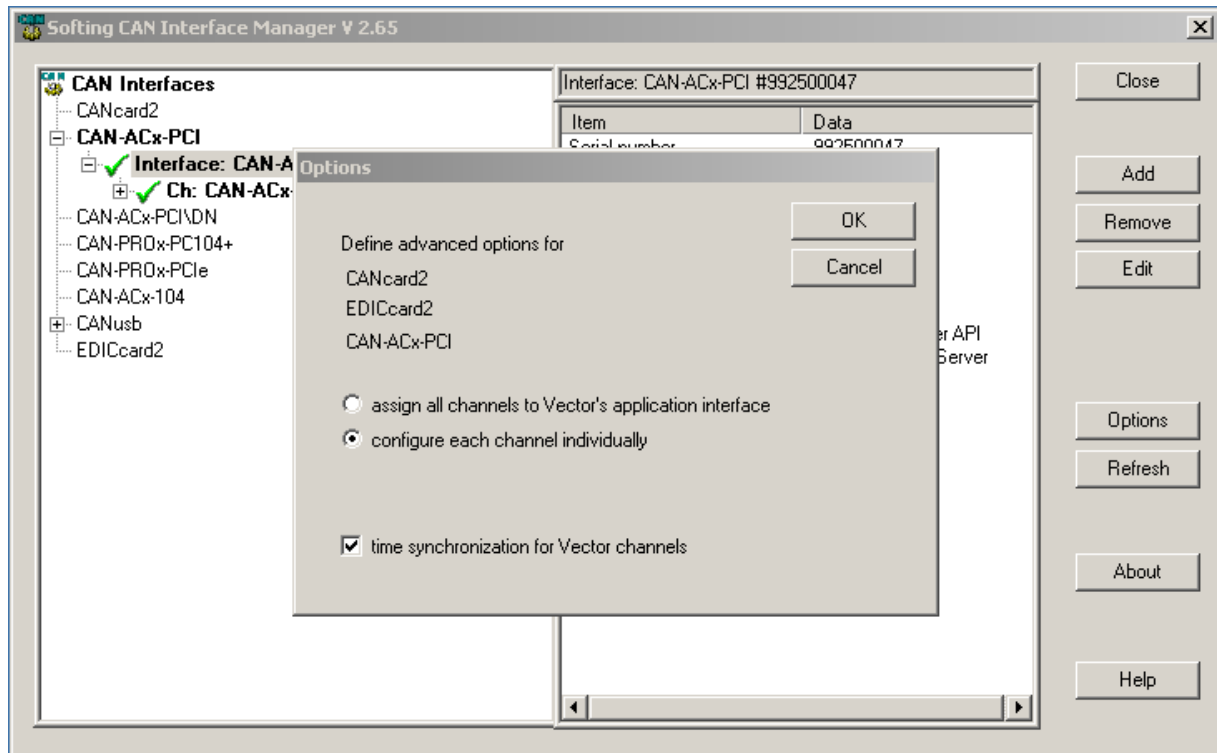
Softing CAN Interface Manager V 2.65

CAN Interfaces
CANcard2
CAN-ACx-PCI
Interface: CAN-A
Ch: CAN-ACx-
CAN-ACx-PCI\DN
CAN-PROx-PC104+
CAN-PROx-PCIe
CAN-ACx-104
CANusb
EDICcard2

Interface: CAN-ACx-PCI #992500047

| Item | Data |
|---|---|
| Serial number | 992500047 |

er API
Server

Options

Define advanced options for
CANcard2
EDICcard2
CAN-ACx-PCI

OK
Cancel

assign all channels to Vector's application interface
configure each channel individually

time synchronization for Vector channels

Close
Add
Remove
Edit
Options
Refresh
About
Help